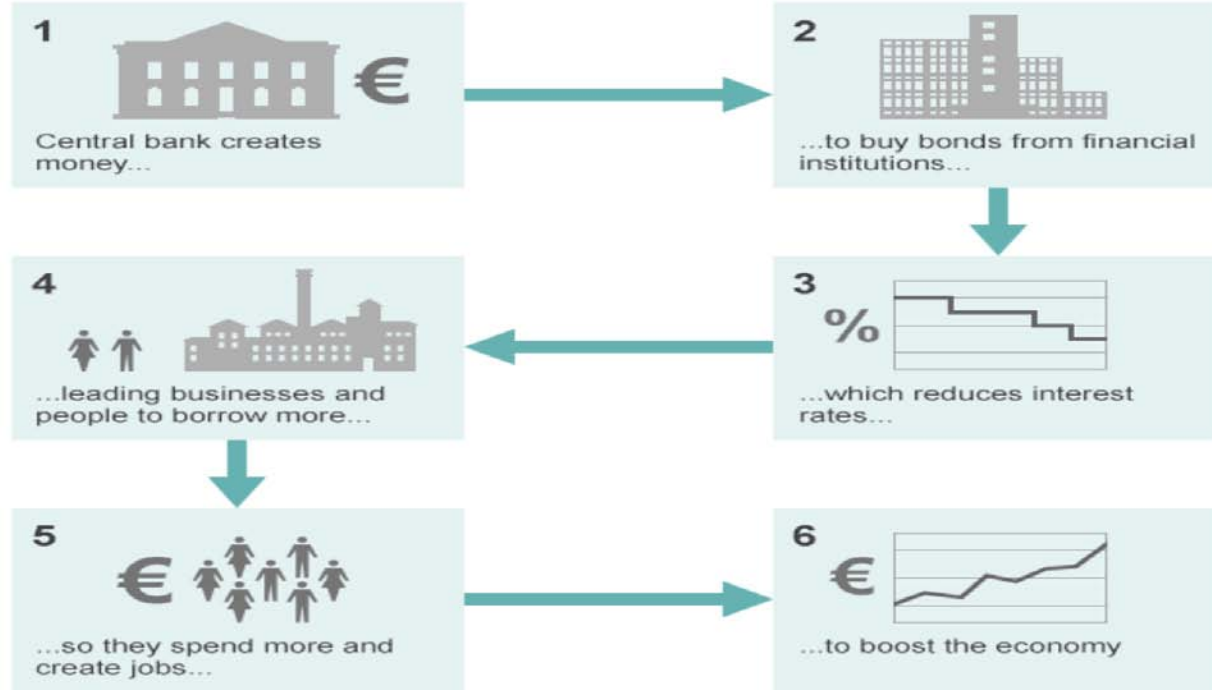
1

€

Central bank creates money...

2

...to buy bonds from financial institutions...

4

...leading businesses and people to borrow more...

3

%

...which reduces interest rates...

5

€

...so they spend more and create jobs...

6

€

...to boost the economy